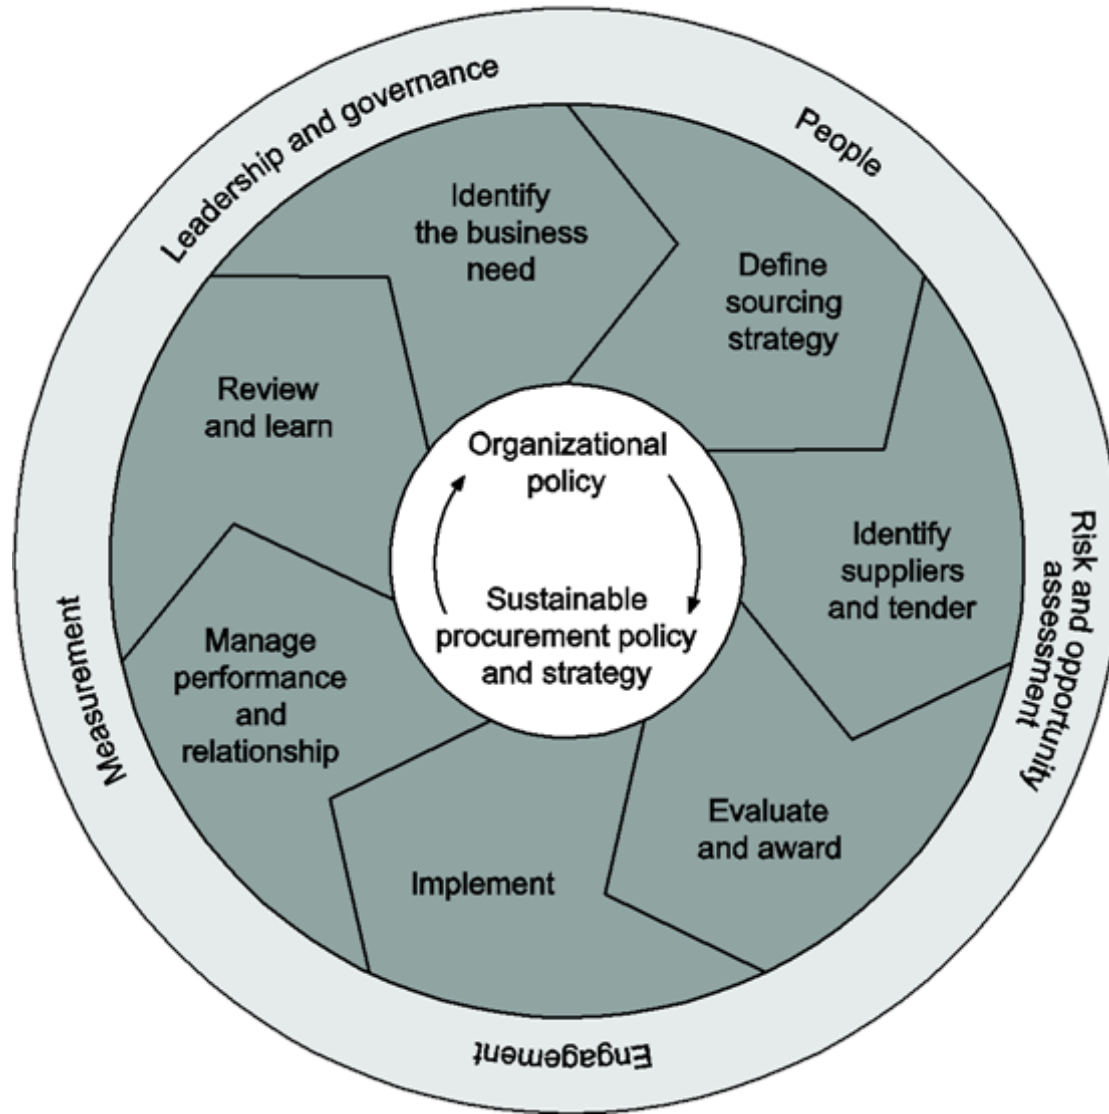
Leadership and governance

People

Risk and opportunity assessment

Engagement

Measurement

Identify the business need

Define sourcing strategy

Identify suppliers and tender

Evaluate and award

Implement

Manage performance and relationship

Review and learn

Organizational policy

Sustainable procurement policy and strategy